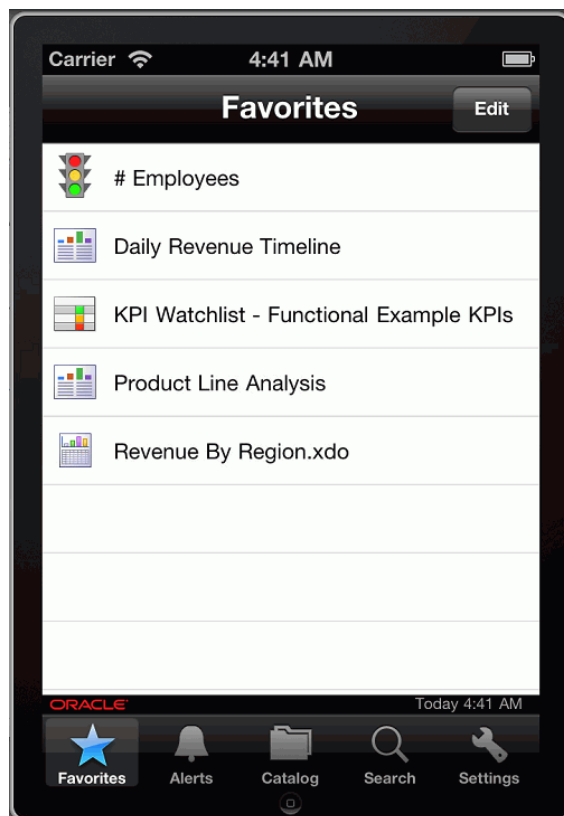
Carrier 4:41 AM

Favorites Edit

# Employees

Daily Revenue Timeline

KPI Watchlist - Functional Example KPIs

Product Line Analysis

Revenue By Region.xdo

ORACLE Today 4:41 AM

Favorites Alerts Catalog Search Settings